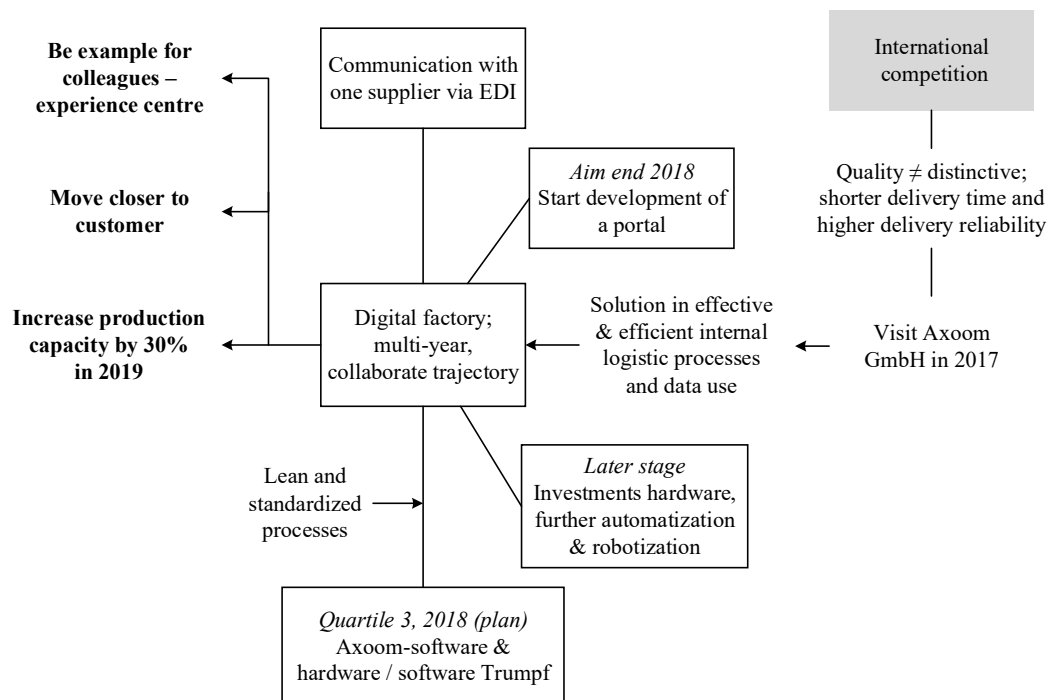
Be example for colleagues – experience centre

Move closer to customer

Increase production capacity by 30% in 2019

Communication with one supplier via EDI

*Aim end 2018*
Start development of a portal

Digital factory; multi-year, collaborate trajectory

Solution in effective & efficient internal logistic processes and data use

International competition

Quality $\neq$ distinctive; shorter delivery time and higher delivery reliability

Visit Axoom GmbH in 2017

Lean and standardized processes

*Later stage*
Investments hardware, further automatization & robotization

*Quartile 3, 2018 (plan)*
Axoom-software & hardware / software Trumpf